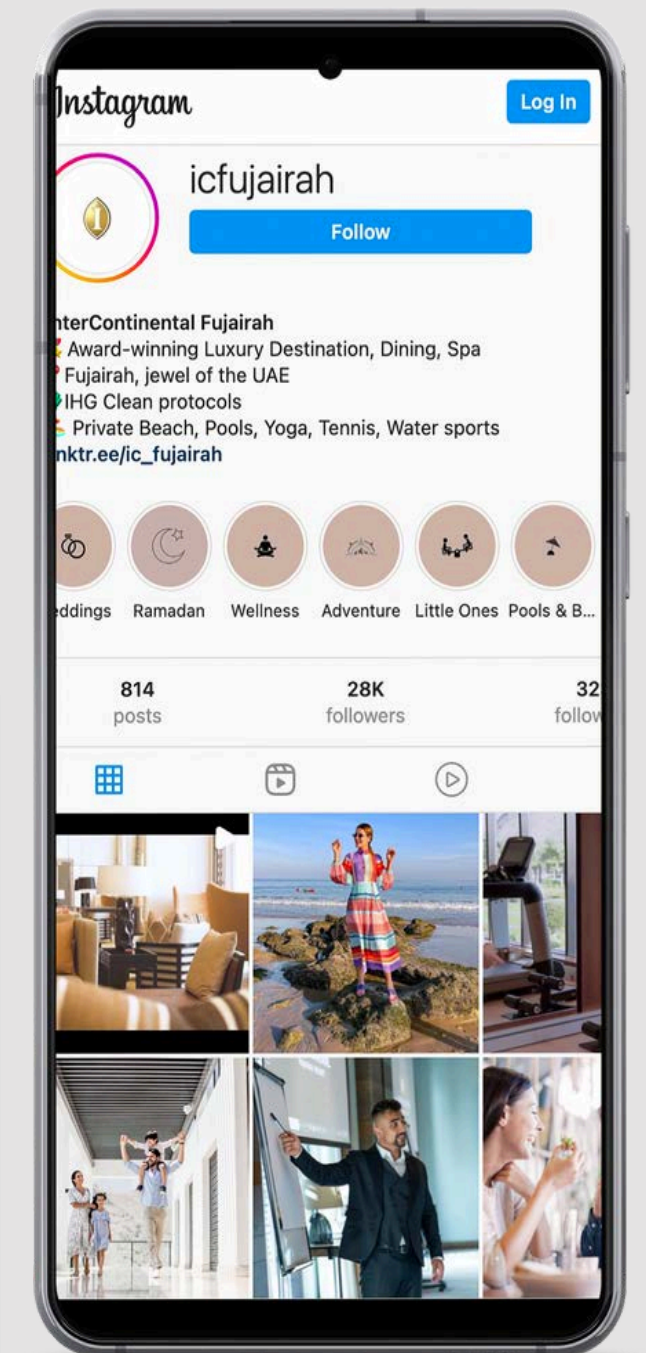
Instagram

Log In

icfujairah

Follow

nterContinental Fujairah
Award-winning Luxury Destination, Dining, Spa
Fujairah, jewel of the UAE
IHG Clean protocols
Private Beach, Pools, Yoga, Tennis, Water sports
nktr.ee/ic_fujairah

eddings Ramadan Wellness Adventure Little Ones Pools & B...

814 posts

28K followers

32 follow